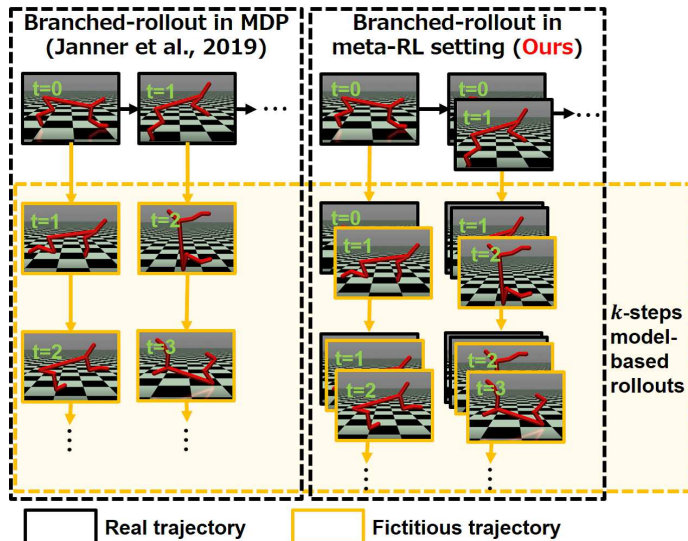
Branched-rollout in MDP (Janner et al., 2019)

Branched-rollout in meta-RL setting (Ours)

t=0

t=1

t=1

t=2

t=2

t=3

t=0

t=0

t=1

t=0

t=1

t=1

t=2

t=1

t=2

t=2

t=3

$k$-steps model-based rollouts

Real trajectory

Fictitious trajectory